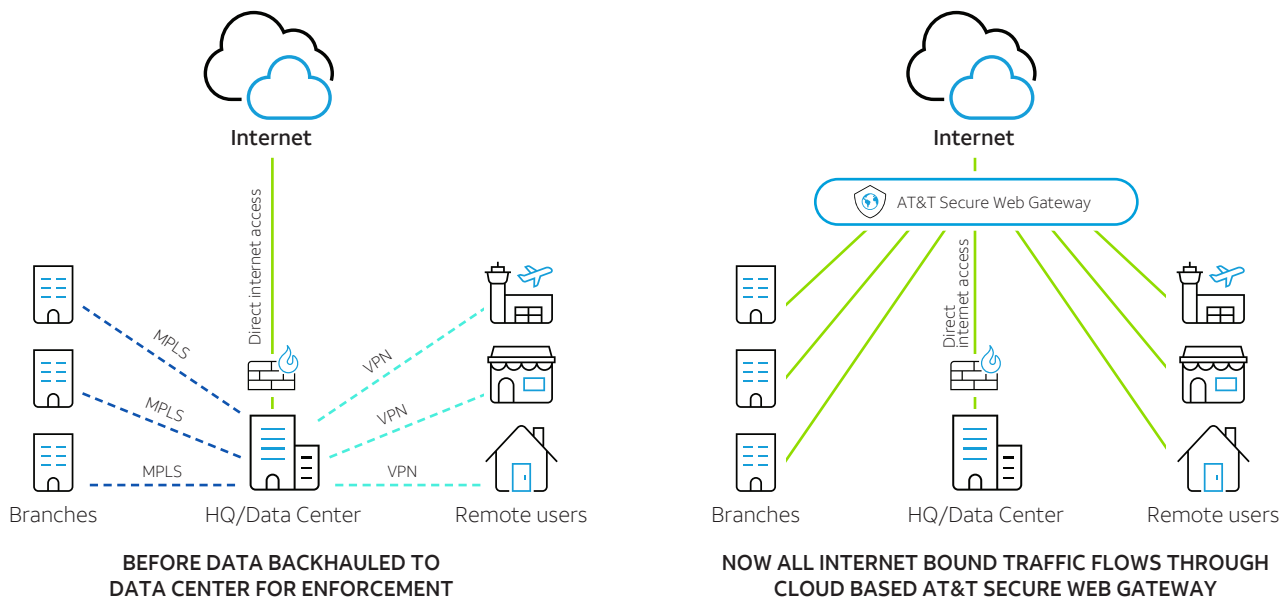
Internet

Direct internet access

MPLS

MPLS

MPLS

VPN

VPN

VPN

Branches

HQ/Data Center

Remote users

BEFORE DATA BACKHAULED TO DATA CENTER FOR ENFORCEMENT

Internet

AT&T Secure Web Gateway

Direct internet access

Branches

HQ/Data Center

Remote users

NOW ALL INTERNET BOUND TRAFFIC FLOWS THROUGH CLOUD BASED AT&T SECURE WEB GATEWAY